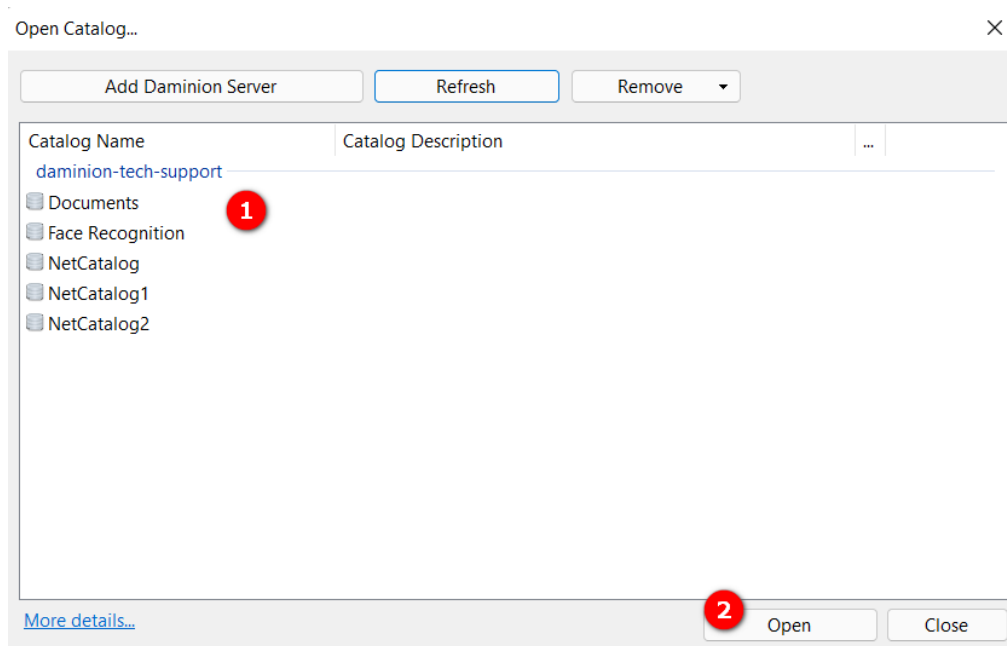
Open Catalog...

Add Daminion Server
Refresh
Remove

| Catalog Name | Catalog Description | ... |
|---|---|---|
| daminion-tech-support | | |
| Documents | | |
| Face Recognition | | |
| NetCatalog | | |
| NetCatalog1 | | |
| NetCatalog2 | | |

1

More details...
2
Open
Close